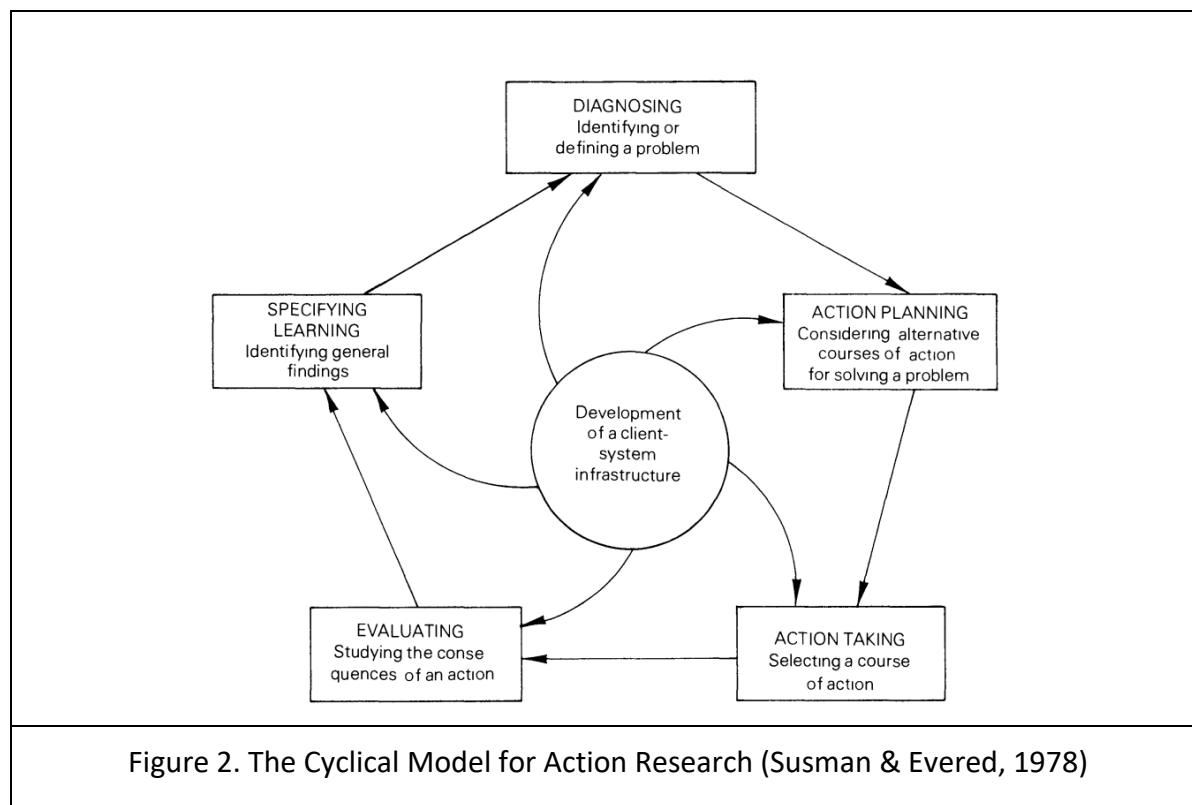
DIAGNOSING
Identifying or defining a problem

ACTION PLANNING
Considering alternative courses of action for solving a problem

ACTION TAKING
Selecting a course of action

EVALUATING
Studying the consequences of an action

SPECIFYING LEARNING
Identifying general findings

Development of a client-system infrastructure

Figure 2. The Cyclical Model for Action Research (Susman & Evered, 1978)